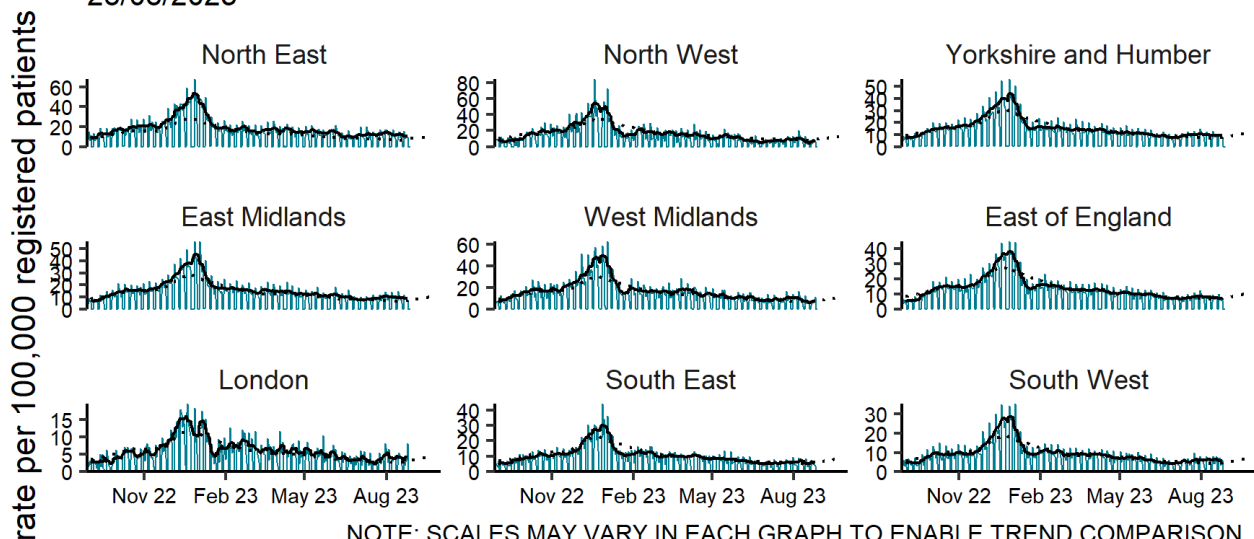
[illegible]

rate per 100,000 registered patients

North East
0
20
40
60

North West
0
20
40
60
80

Yorkshire and Humber
0
10
20
30
40
50

East Midlands
0
10
20
30
40
50

West Midlands
0
20
40
60

East of England
0
10
20
30
40

London
0
5
10
15

South East
0
10
20
30
40

South West
0
10
20
30

Nov 22
Feb 23
May 23
Aug 23

Nov 22
Feb 23
May 23
Aug 23

Nov 22
Feb 23
May 23
Aug 23

NOTE: SCALES MAY VARY IN EACH GRAPH TO ENABLE TREND COMPARISON